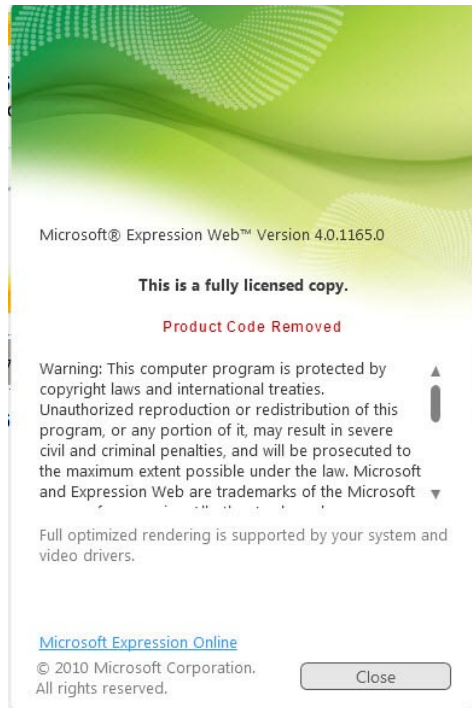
Microsoft® Expression Web™ Version 4.0.1165.0

This is a fully licensed copy.

Product Code Removed

Warning: This computer program is protected by copyright laws and international treaties. Unauthorized reproduction or redistribution of this program, or any portion of it, may result in severe civil and criminal penalties, and will be prosecuted to the maximum extent possible under the law. Microsoft and Expression Web are trademarks of the Microsoft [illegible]

Full optimized rendering is supported by your system and video drivers.

Microsoft Expression Online

© 2010 Microsoft Corporation. All rights reserved.

Close